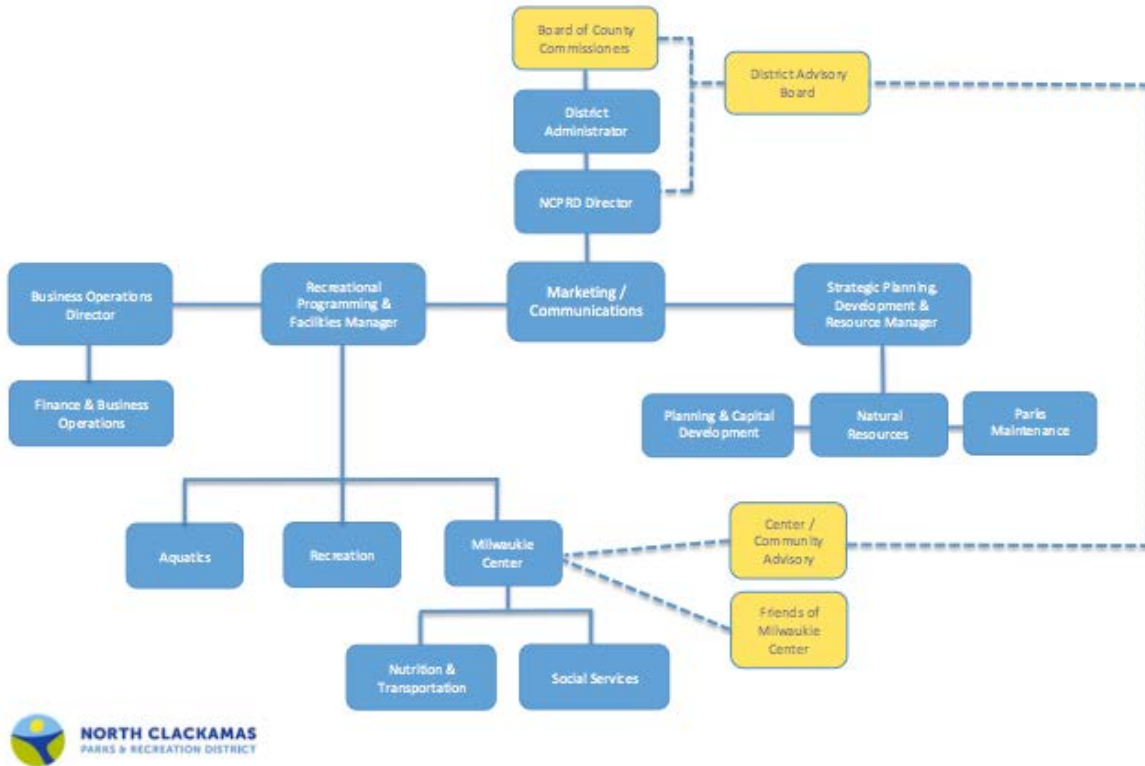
Board of County Commissioners

District Advisory Board

District Administrator

NCPRD Director

Business Operations Director

Recreational Programming & Facilities Manager

Marketing / Communications

Strategic Planning, Development & Resource Manager

Finance & Business Operations

Planning & Capital Development

Natural Resources

Parks Maintenance

Aquatics

Recreation

Milwaukie Center

Center / Community Advisory

Friends of Milwaukie Center

Nutrition & Transportation

Social Services

NORTH CLACKAMAS
PARKS & RECREATION DISTRICT